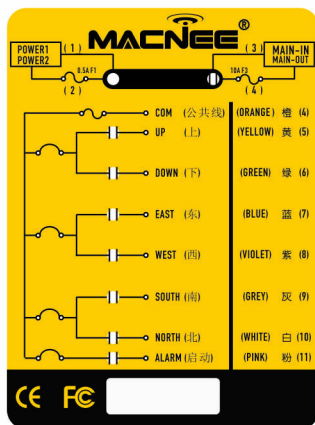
MACNEE®

POWER1
POWER2
( 1 )
( 2 )
0.5A F1

( 3 )
( 4 )
10A F2
MAIN-IN
MAIN-OUT

COM (公共线) (ORANGE) 橙 (4)
UP (上) (YELLOW) 黄 (5)
DOWN (下) (GREEN) 绿 (6)
EAST (东) (BLUE) 蓝 (7)
WEST (西) (VIOLET) 紫 (8)
SOUTH (南) (GREY) 灰 (9)
NORTH (北) (WHITE) 白 (10)
ALARM (启动) (PINK) 粉 (11)

CE FC